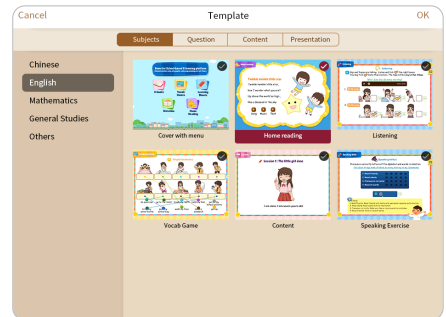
Cancel

Template

OK

Subjects

Question

Content

Presentation

Chinese

English

Mathematics

General Studies

Others

Cover with menu

Home reading

Listening

Vocab Game

Content

Speaking Exercise

Lesson 1: The little girl